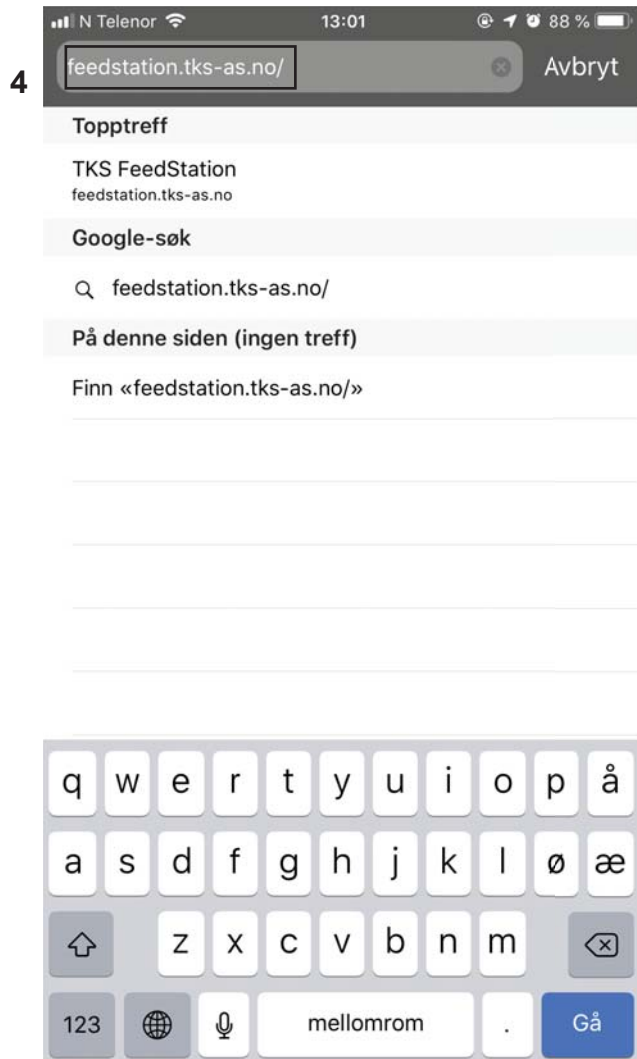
4

N Telenor 13:01 88 %

feedstation.tks-as.no/ Avbryt

Topptreff

TKS FeedStation
feedstation.tks-as.no

Google-søk

feedstation.tks-as.no/

På denne siden (ingen treff)

Finn «feedstation.tks-as.no/»

q w e r t y u i o p å
a s d f g h j k l ø æ
z x c v b n m
123 mellomrom . Gå